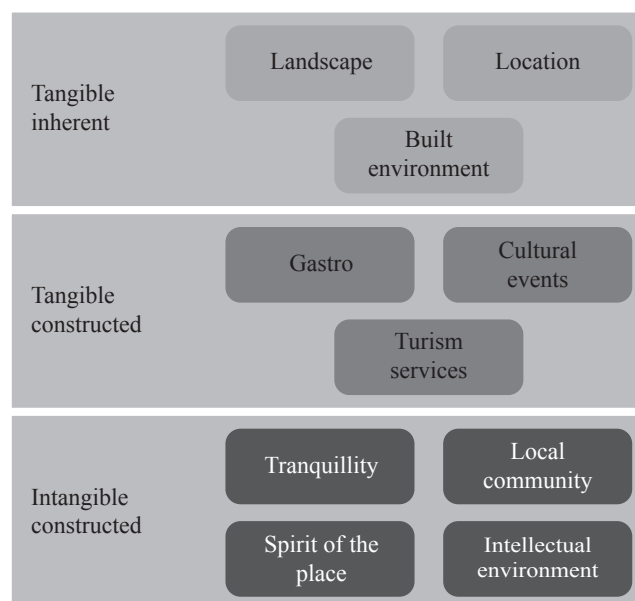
Tangible inherent

Landscape

Location

Built environment

Tangible constructed

Gastro

Cultural events

Turism services

Intangible constructed

Tranquillity

Local community

Spirit of the place

Intellectual environment